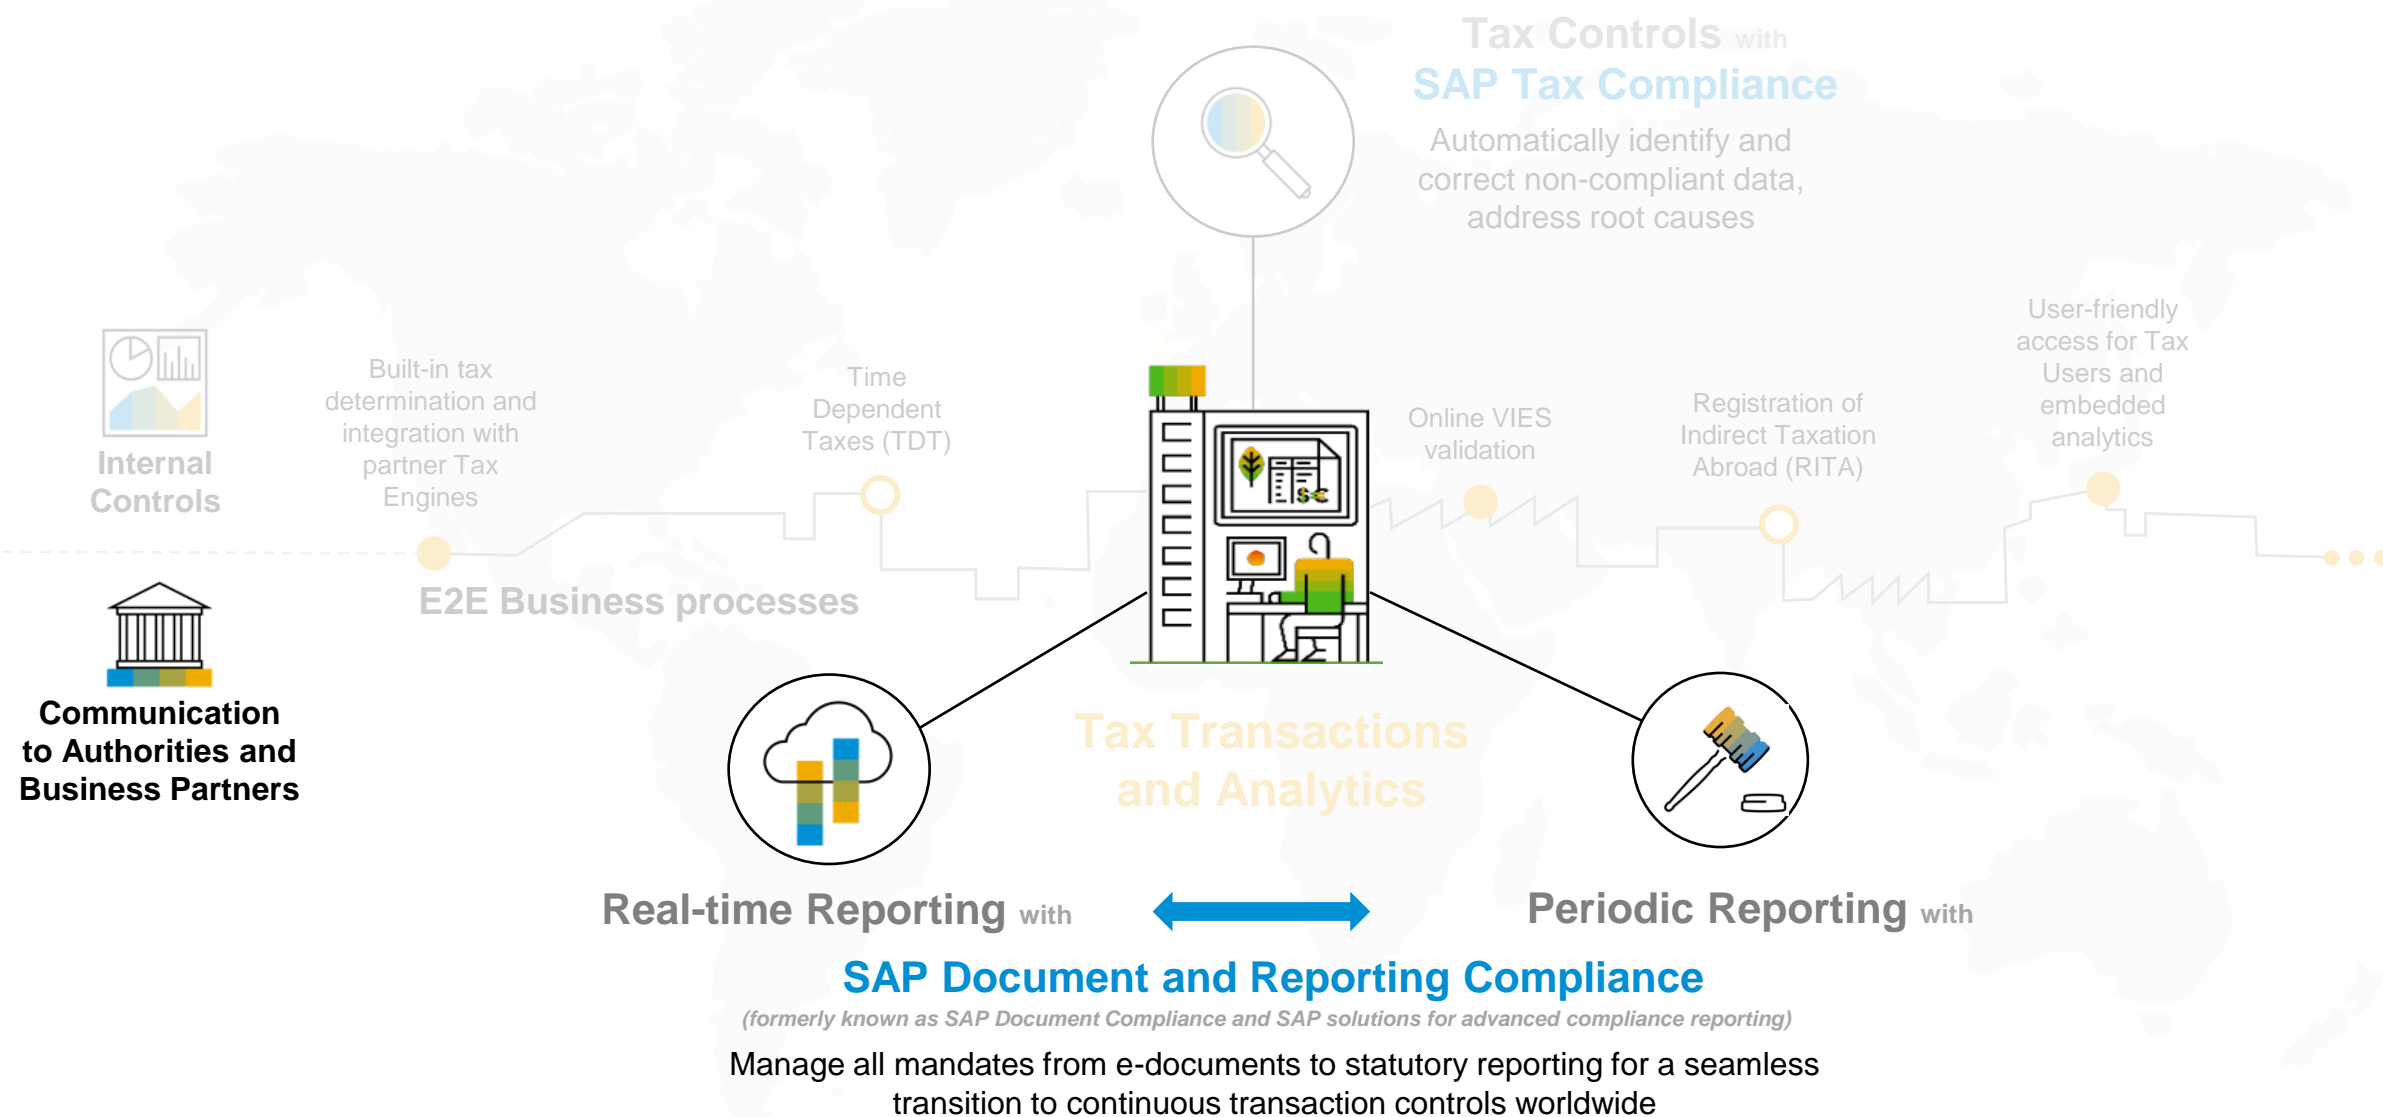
Tax Controls with
SAP Tax Compliance
Automatically identify and correct non-compliant data, address root causes

Internal Controls

Built-in tax determination and integration with partner Tax Engines

Time Dependent Taxes (TDT)

Online VIES validation

Registration of Indirect Taxation Abroad (RITA)

User-friendly access for Tax Users and embedded analytics

E2E Business processes

Communication to Authorities and Business Partners

Tax Transactions and Analytics

Real-time Reporting with

Periodic Reporting with

SAP Document and Reporting Compliance

(formerly known as SAP Document Compliance and SAP solutions for advanced compliance reporting)

Manage all mandates from e-documents to statutory reporting for a seamless transition to continuous transaction controls worldwide